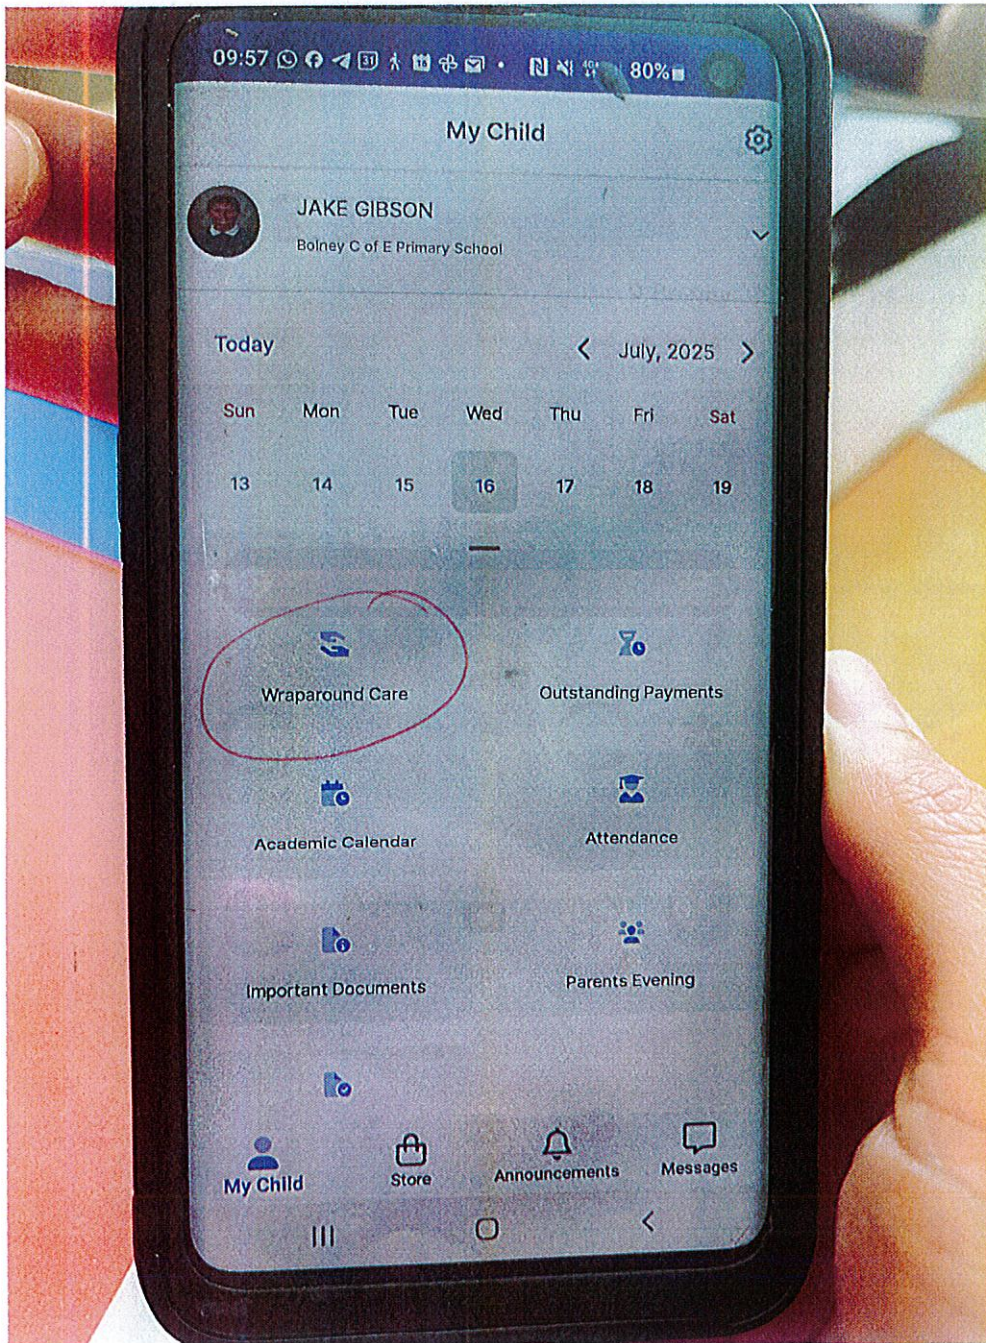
09:57 80%

My Child

JAKE GIBSON
Bolney C of E Primary School

Today
July, 2025

| Sun | Mon | Tue | Wed | Thu | Fri | Sat |
|---|---|---|---|---|---|---|
| 13 | 14 | 15 | 16 | 17 | 18 | 19 |

Wraparound Care
Outstanding Payments
Academic Calendar
Attendance
Important Documents
Parents Evening

My Child
Store
Announcements
Messages